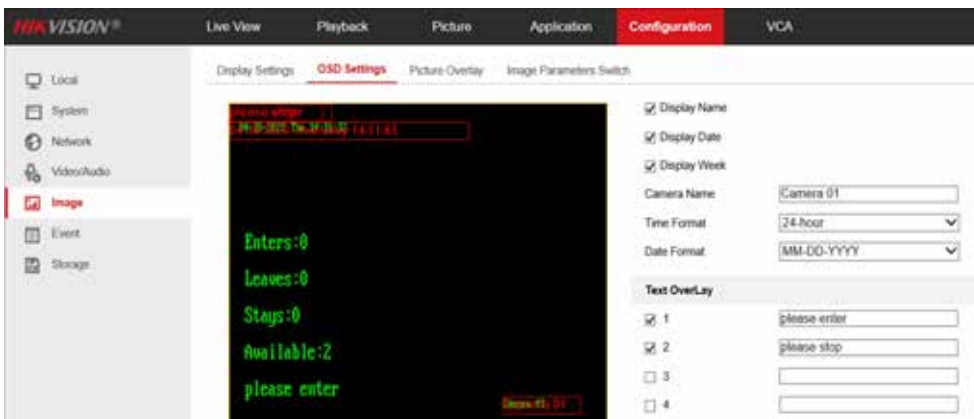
HIKVISION®

Live View
Playback
Picture
Application
Configuration
VCA

Local
System
Network
Video/Audio
Image
Event
Storage

Display Settings
OSD Settings
Picture Overlay
Image Parameters Switch

please enter
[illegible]

Enters:0

Leaves:0

Stays:0

Available:2

please enter

Camera 01

Display Name
Display Date
Display Week
Camera Name | Camera 01
Time Format | 24-hour
Date Format | MM-DD-YYYY

Text OverLay
1 please enter
2 please stop
3
4